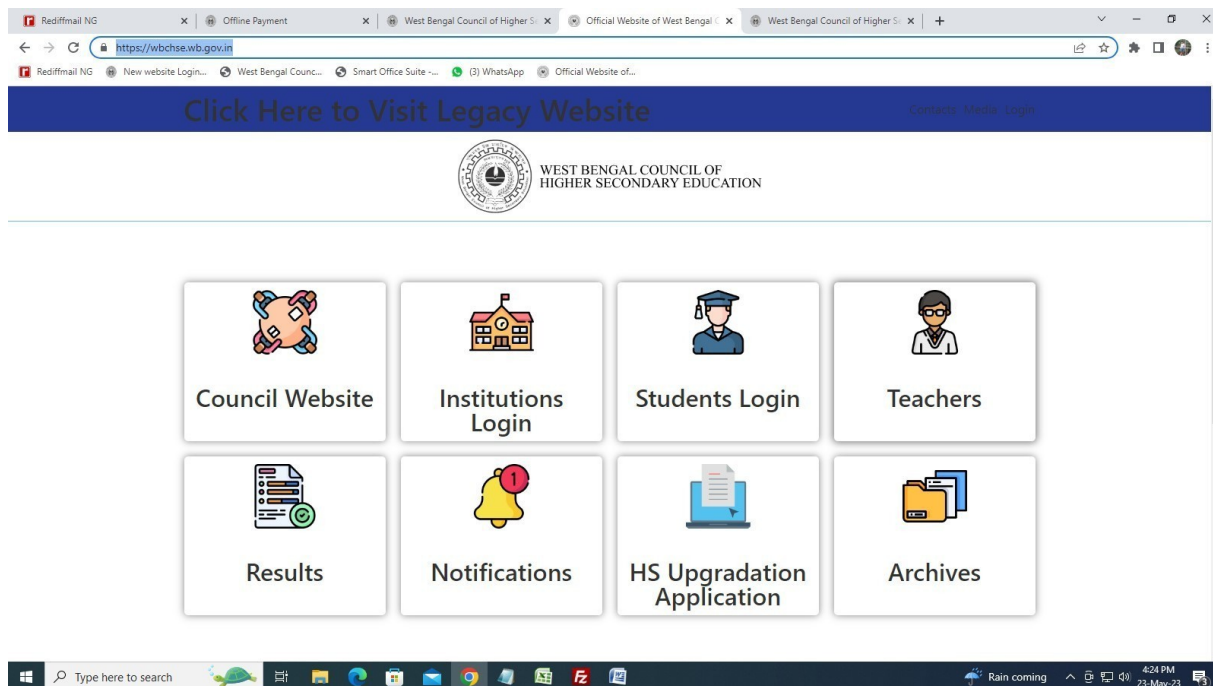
Rediffmail NG | Offline Payment | West Bengal Council of Higher S | Official Website of West Bengal | West Bengal Council of Higher S

https://wbchse.wb.gov.in

Rediffmail NG | New website Login... | West Bengal Counc... | Smart Office Suite -... | (3) WhatsApp | Official Website of...

Click Here to Visit Legacy Website

Contacts Media Login

WEST BENGAL COUNCIL OF HIGHER SECONDARY EDUCATION

Council Website

Institutions Login

Students Login

Teachers

Results

Notifications

HS Upgradation Application

Archives

Type here to search

Rain coming

4:24 PM
23-May-23